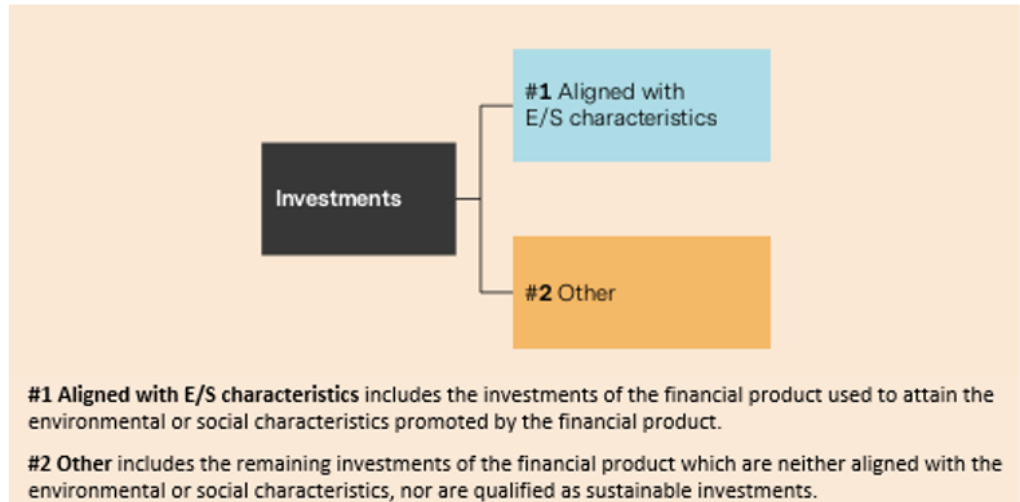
Investments

#1 Aligned with E/S characteristics

#2 Other

#1 Aligned with E/S characteristics includes the investments of the financial product used to attain the environmental or social characteristics promoted by the financial product.

#2 Other includes the remaining investments of the financial product which are neither aligned with the environmental or social characteristics, nor are qualified as sustainable investments.